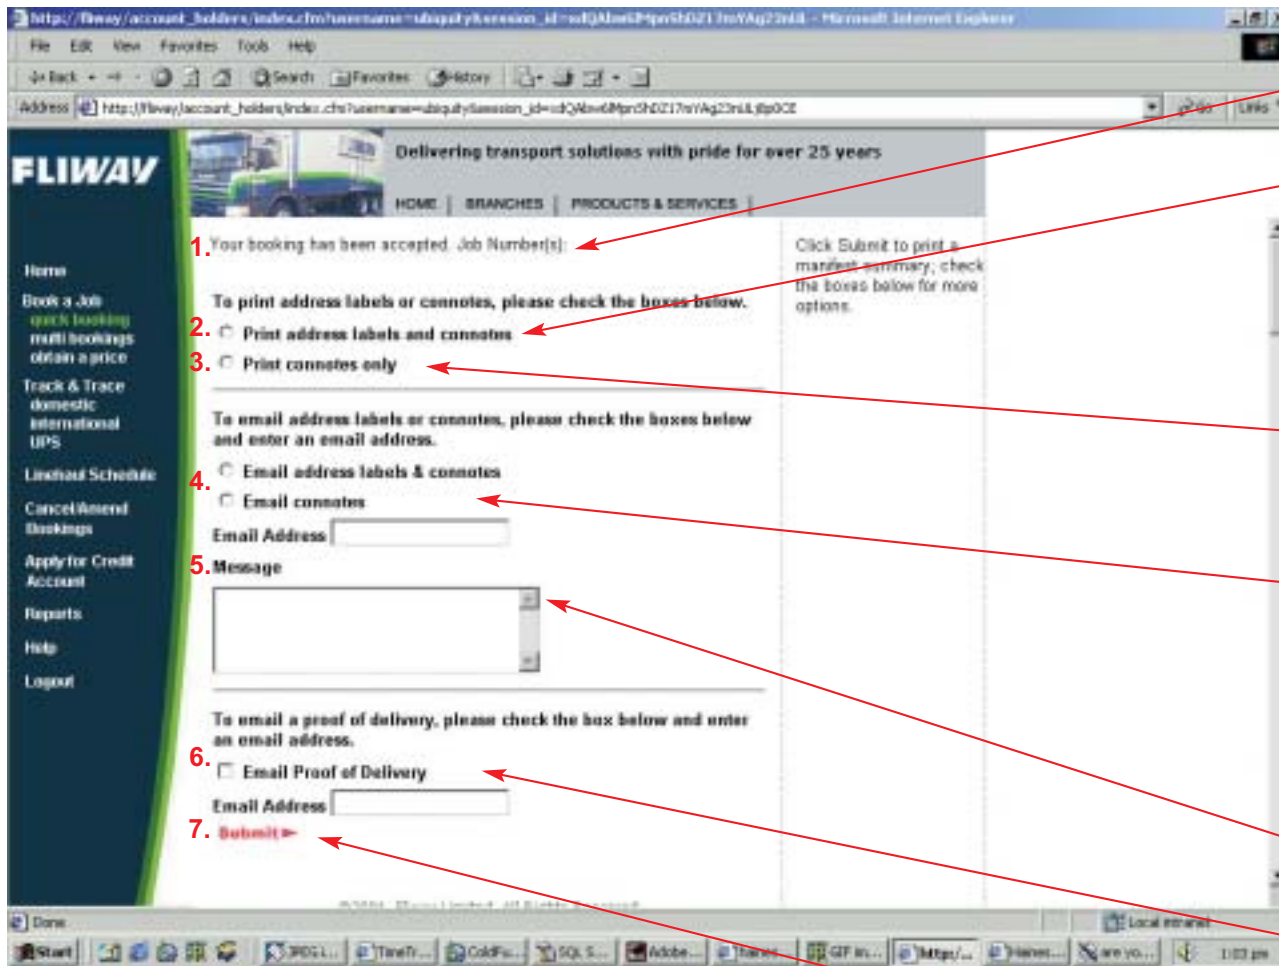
http://fliway/account_holders/index.cfm?username=ubiquity&session_id=sdQAbw6Mpn5hDZ17mYAg23mLL - Microsoft Internet Explorer

File Edit View Favorites Tools Help

Back Search Favorites History

Address http://fliway/account_holders/index.cfm?username=ubiquity&session_id=sdQAbw6MpnShDZ17mYAg23mLLj8p0CE Go Links

FLIWAY

Delivering transport solutions with pride for over 25 years

HOME | BRANCHES | PRODUCTS & SERVICES |

Home
Book a Job
quick booking
multi bookings
obtain a price
Track & Trace
domestic
international
UPS
Linehaul Schedule
Cancel/Amend Bookings
Apply for Credit Account
Reports
Help
Logout

1. Your booking has been accepted. Job Number(s):

To print address labels or connotes, please check the boxes below.

2. Print address labels and connotes

3. Print connotes only

To email address labels or connotes, please check the boxes below and enter an email address.

4. Email address labels & connotes

Email connotes

Email Address

5. Message

To email a proof of delivery, please check the box below and enter an email address.

6. Email Proof of Delivery

Email Address

7. Submit

©2001 Fliway Limited. All Rights Reserved.

Click Submit to print a manifest summary; check the boxes below for more options.

Done

Local intranet

Start JPEG I... TimeTr... ColdFu... SQL S... Adobe... Haines... GIF im... http:/... Haines... are yo... 1:03 pm